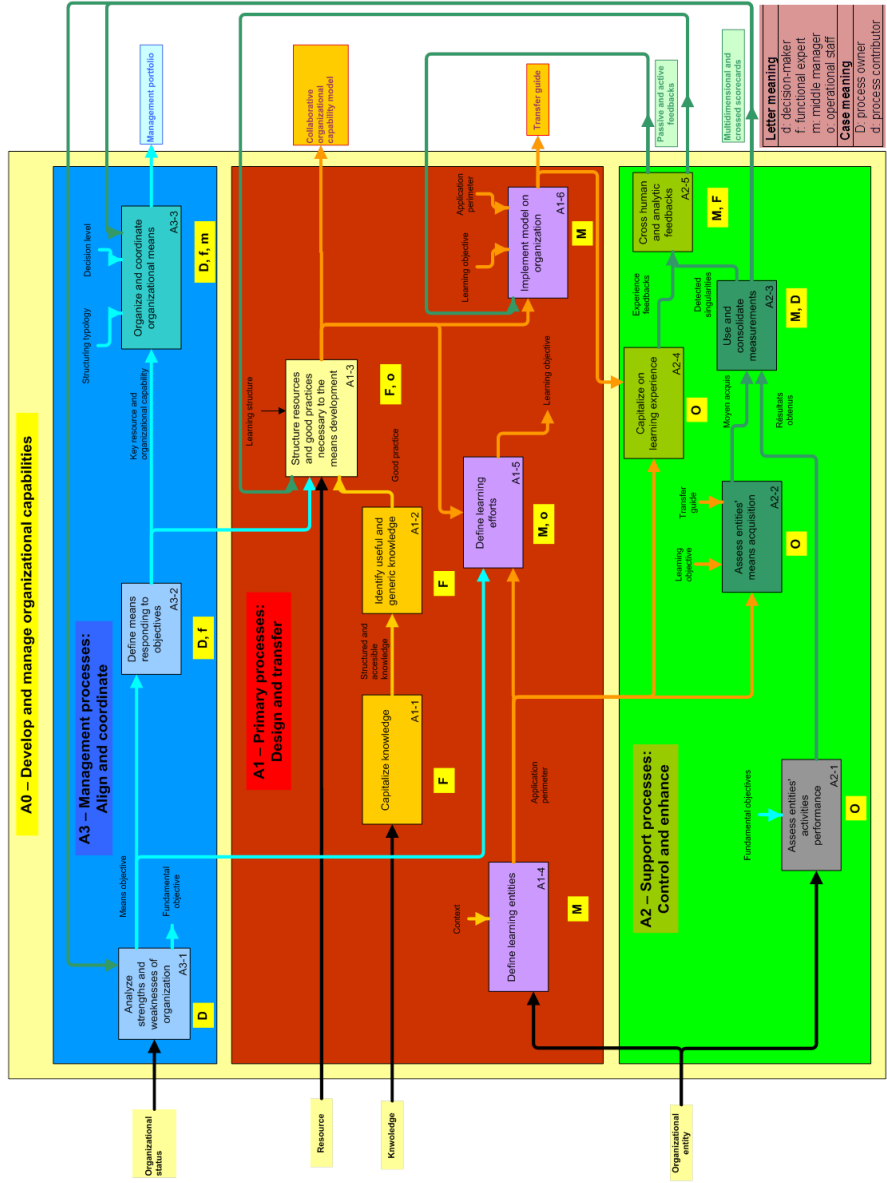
Letter meaning
d. decision-maker
f. functional expert
m. middle manager
o. operational staff
Case meaning
D. process owner
d. process contributor

A0 – Develop and manage organizational capabilities

A3 – Management processes: Align and coordinate

Analyze strengths and weaknesses of organization A3-1
D

Define means responding to objectives A3-2
D, f

Organize and coordinate organizational means A3-3
D, f, m

Management portfolio
Structuring typology
Decision level
Key resource and organizational capability
Means objective
Fundamental objective

A1 – Primary processes: Design and transfer

Capitalize knowledge A1-1
F

Identify useful and generic knowledge A1-2
F

Structure resources and good practices necessary to the means development A1-3
F, o

Define learning entities A1-4
M

Define learning efforts A1-5
M, o

Implement model on organization A1-6
M

Collaborative organizational capability model
Transfer guide
Learning structure
Good practice
Structured and accessible knowledge
Context
Application perimeter
Learning objective
Application perimeter
Learning objective

A2 – Support processes: Control and enhance

Assess entities' activities performance A2-1
O

Assess entities' means acquisition A2-2
O

Use and consolidate measurements A2-3
M, D

Capitalize on learning experience A2-4
O

Cross human and analytic feedbacks A2-5
M, F

Passive and active feedbacks
Multidimensional and crossed scorecards
Experience feedbacks
Detected singularities
Moyen acquis
Résultats obtenus
Transfer guide
Learning objective
Fundamental objectives

Organizational status
Resource
Knowledge
Organizational entity